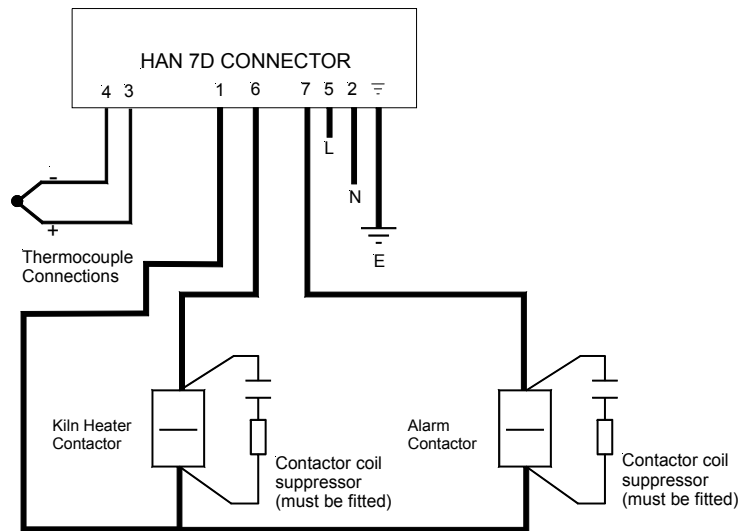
HAN 7D CONNECTOR

4 3 1 6 7 5 2 ⏚

L

N

E

-

+

Thermocouple Connections

Kiln Heater Contactor

Contactor coil suppressor (must be fitted)

Alarm Contactor

Contactor coil suppressor (must be fitted)